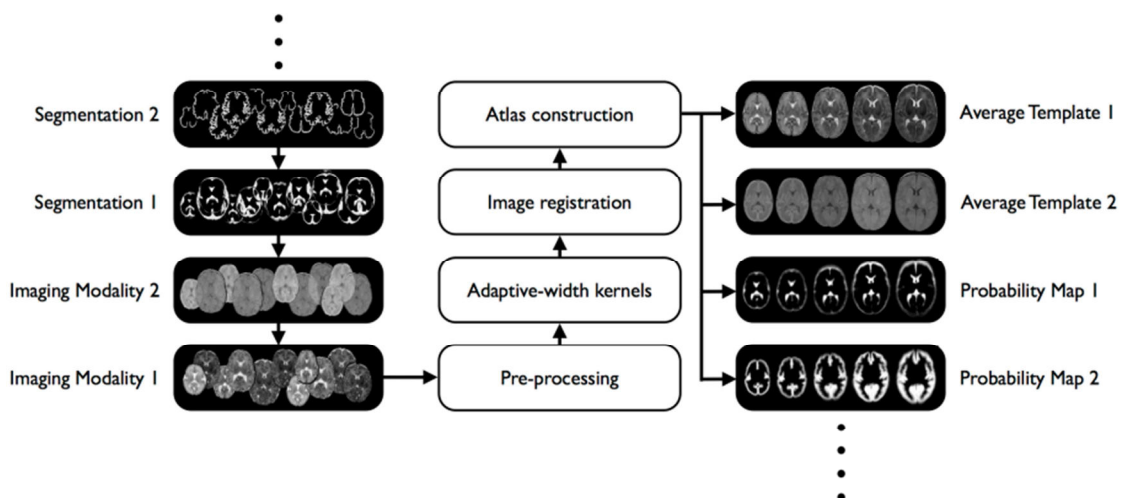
Segmentation 2

Segmentation 1

Imaging Modality 2

Imaging Modality 1

Atlas construction

Image registration

Adaptive-width kernels

Pre-processing

Average Template 1

Average Template 2

Probability Map 1

Probability Map 2